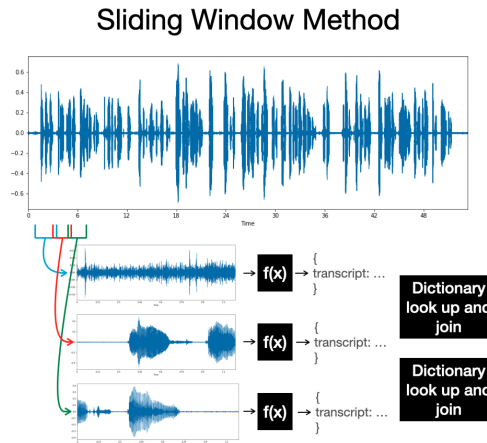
Sliding Window Method

0.6
0.4
0.2
0.0
−0.2
−0.4
−0.6
0 6 12 18 24 30 36 42 48
Time

f(x) → {
transcript: …
}

f(x) → {
transcript: …
}

f(x) → {
transcript: …
}

Dictionary look up and join

Dictionary look up and join